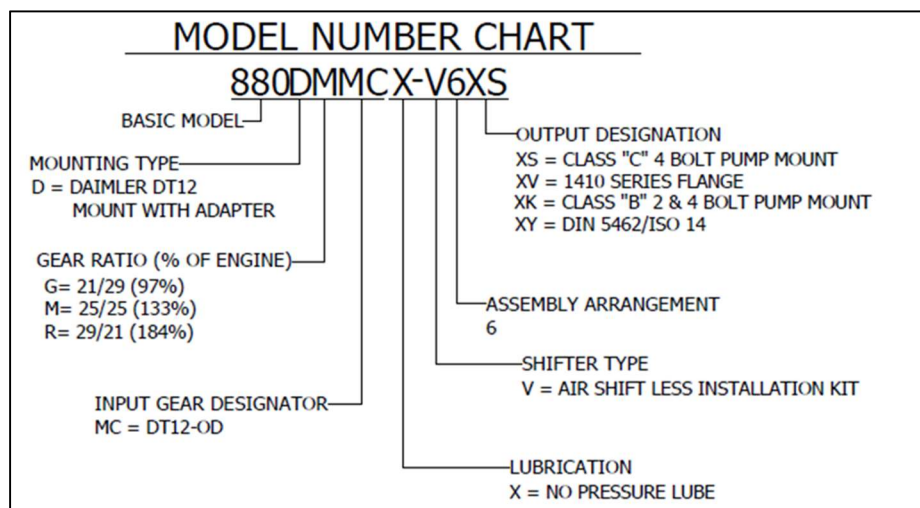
MODEL NUMBER CHART

880DMMCX-V6XS

BASIC MODEL

MOUNTING TYPE
D = DAIMLER DT12
MOUNT WITH ADAPTER

GEAR RATIO (% OF ENGINE)
G= 21/29 (97%)
M= 25/25 (133%)
R= 29/21 (184%)

INPUT GEAR DESIGNATOR
MC = DT12-OD

OUTPUT DESIGNATION
XS = CLASS "C" 4 BOLT PUMP MOUNT
XV = 1410 SERIES FLANGE
XK = CLASS "B" 2 & 4 BOLT PUMP MOUNT
XY = DIN 5462/ISO 14

ASSEMBLY ARRANGEMENT
6

SHIFTER TYPE
V = AIR SHIFT LESS INSTALLATION KIT

LUBRICATION
X = NO PRESSURE LUBE